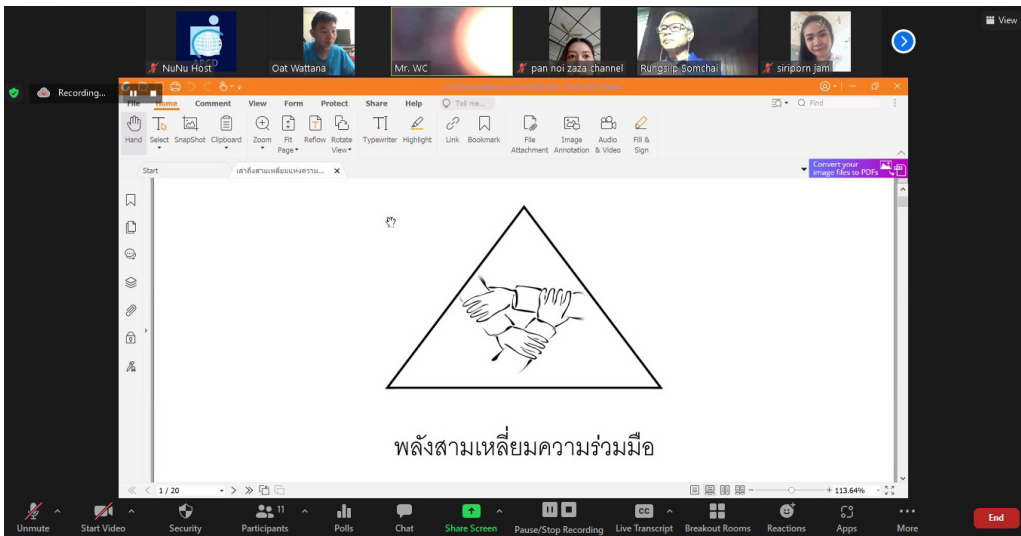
NuNu Host
Oat Wattana
Mr. WC
pan noi zaza channel
Rungsilp Somchai
siriporn jam
View
Recording...

File Home Comment View Form Protect Share Help Tell me... Find
Hand Select SnapShot Clipboard Zoom Fit Page Reflow Rotate View Typewriter Highlight Link Bookmark File Attachment Image Annotation Audio & Video Fill & Sign
Convert your image files to PDFs
Start
เสาถึงสามเหลี่ยมแห่งความ...

พลังสามเหลี่ยมความร่วมมือ

1 / 20
113.64%

Unmute Start Video Security Participants 11 Polls Chat Share Screen Pause/Stop Recording Live Transcript Breakout Rooms Reactions Apps More End